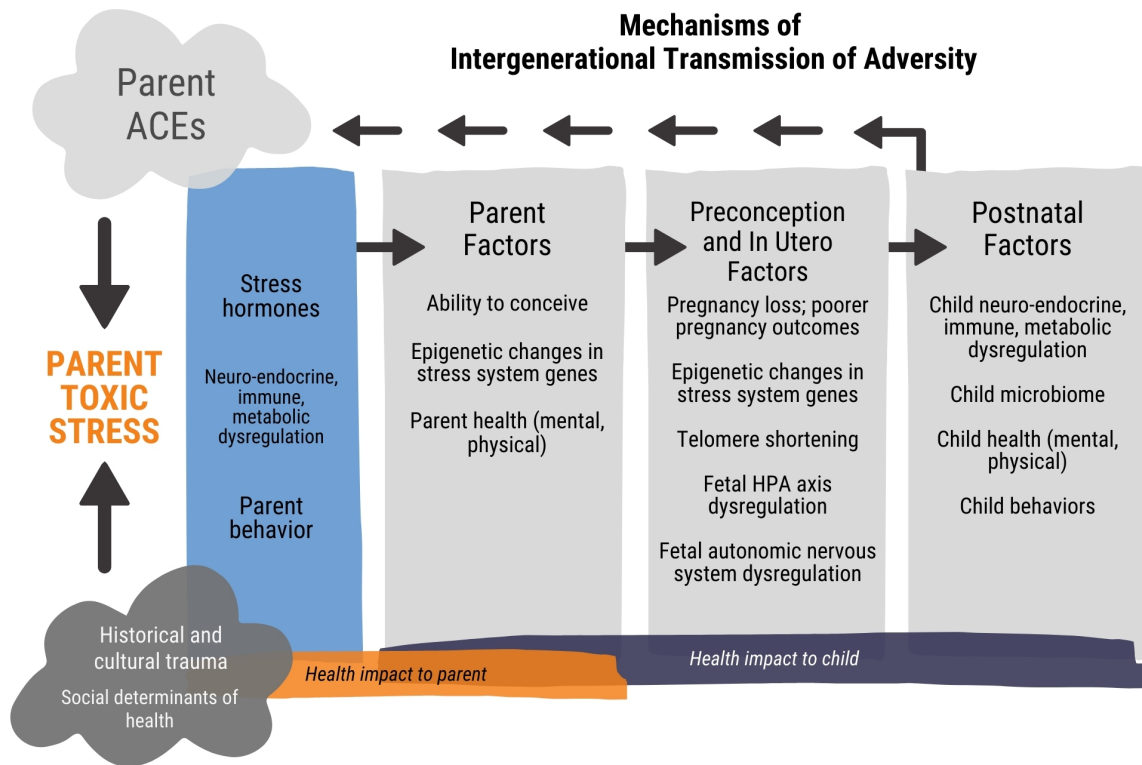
Mechanisms of Intergenerational Transmission of Adversity

Parent ACEs

PARENT TOXIC STRESS

Historical and cultural trauma

Social determinants of health

Stress hormones

Neuro-endocrine, immune, metabolic dysregulation

Parent behavior

Parent Factors

Ability to conceive

Epigenetic changes in stress system genes

Parent health (mental, physical)

Preconception and In Utero Factors

Pregnancy loss; poorer pregnancy outcomes

Epigenetic changes in stress system genes

Telomere shortening

Fetal HPA axis dysregulation

Fetal autonomic nervous system dysregulation

Postnatal Factors

Child neuro-endocrine, immune, metabolic dysregulation

Child microbiome

Child health (mental, physical)

Child behaviors

Health impact to parent

Health impact to child